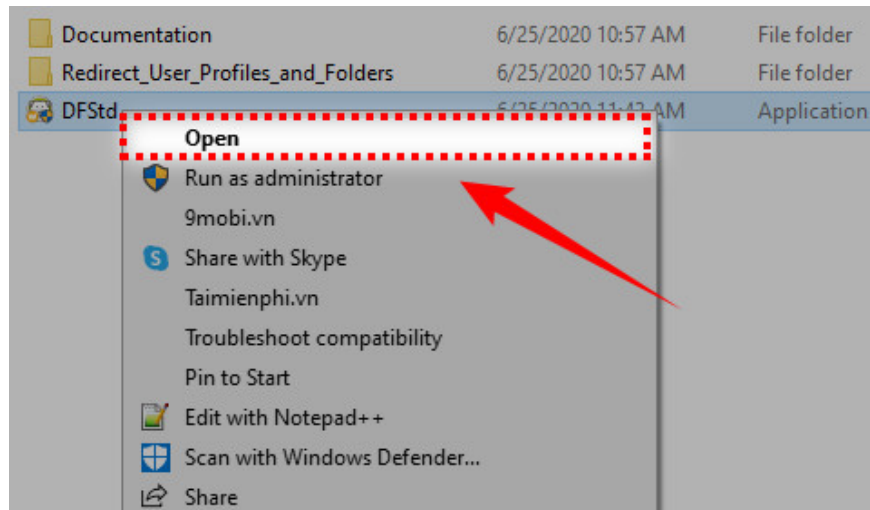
Documentation 6/25/2020 10:57 AM File folder
Redirect_User_Profiles_and_Folders 6/25/2020 10:57 AM File folder
DFStd 6/25/2020 11:42 AM Application

Open
Run as administrator
9mobi.vn
Share with Skype
Taimienphi.vn
Troubleshoot compatibility
Pin to Start
Edit with Notepad++
Scan with Windows Defender...
Share